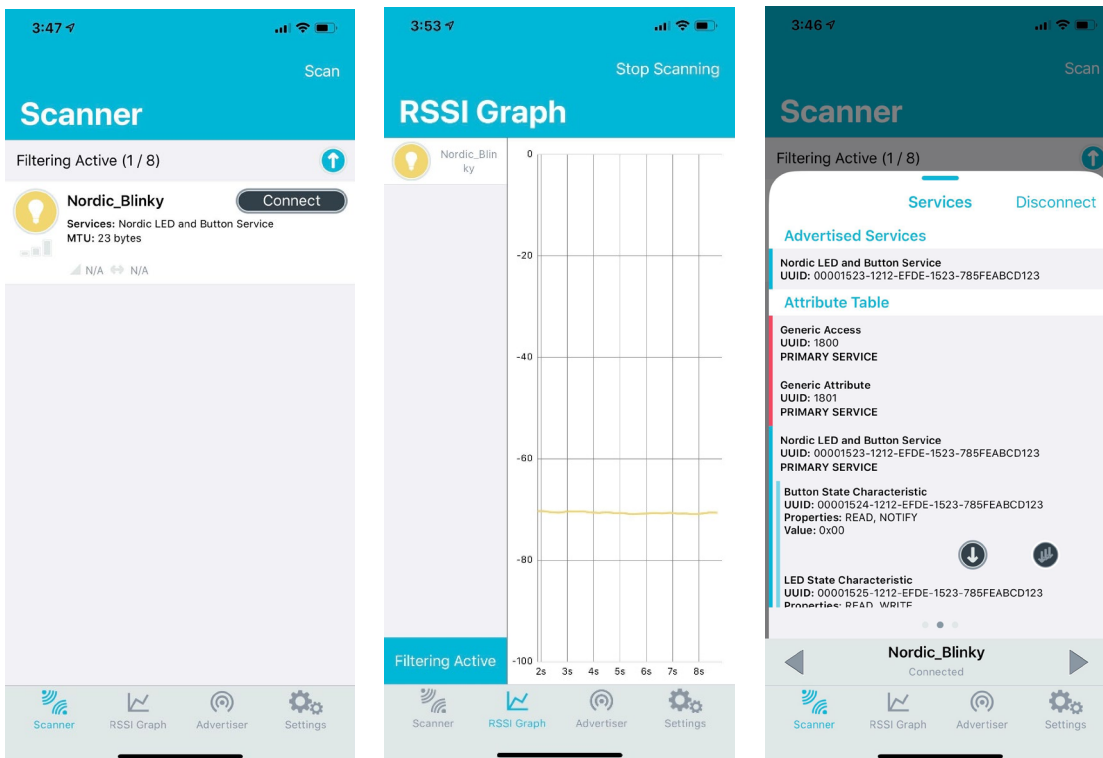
3:47

Scan

Scanner

Filtering Active (1 / 8)

Nordic_Blinky

Connect

Services: Nordic LED and Button Service
MTU: 23 bytes

N/A N/A

Scanner RSSI Graph Advertiser Settings

3:53

Stop Scanning

RSSI Graph

Nordic_Blinky

0
-20
-40
-60
-80
-100

2s 3s 4s 5s 6s 7s 8s

Filtering Active

Scanner RSSI Graph Advertiser Settings

3:46

Scan

Scanner

Filtering Active (1 / 8)

Services Disconnect

Advertised Services

Nordic LED and Button Service
UUID: 00001523-1212-EFDE-1523-785FEABCD123

Attribute Table

Generic Access
UUID: 1800
PRIMARY SERVICE

Generic Attribute
UUID: 1801
PRIMARY SERVICE

Nordic LED and Button Service
UUID: 00001523-1212-EFDE-1523-785FEABCD123
PRIMARY SERVICE

Button State Characteristic
UUID: 00001524-1212-EFDE-1523-785FEABCD123
Properties: READ, NOTIFY
Value: 0x00

LED State Characteristic
UUID: 00001525-1212-EFDE-1523-785FEABCD123
Properties: READ, WRITE

Nordic_Blinky
Connected

Scanner RSSI Graph Advertiser Settings